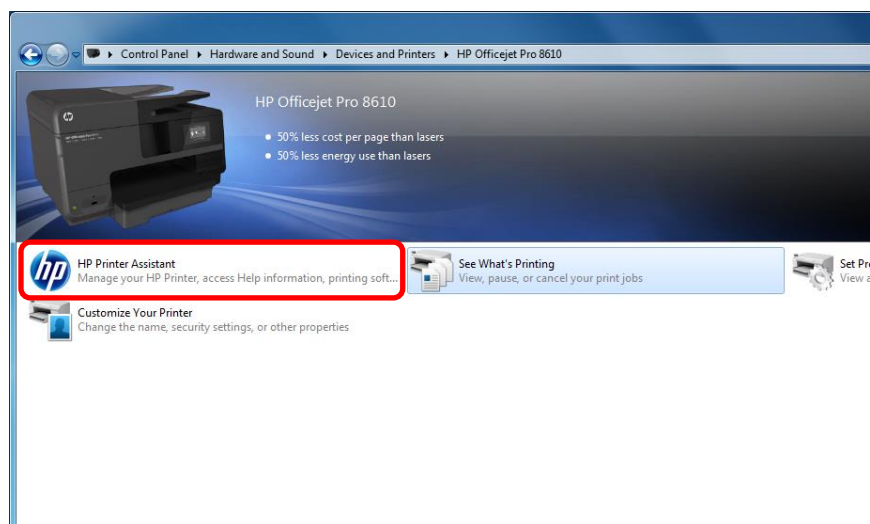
Control Panel ▸ Hardware and Sound ▸ Devices and Printers ▸ HP Officejet Pro 8610

HP Officejet Pro 8610

• 50% less cost per page than lasers
• 50% less energy use than lasers

HP Printer Assistant
Manage your HP Printer, access Help information, printing soft...

See What's Printing
View, pause, or cancel your print jobs

Set Pr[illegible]
View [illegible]

Customize Your Printer
Change the name, security settings, or other properties